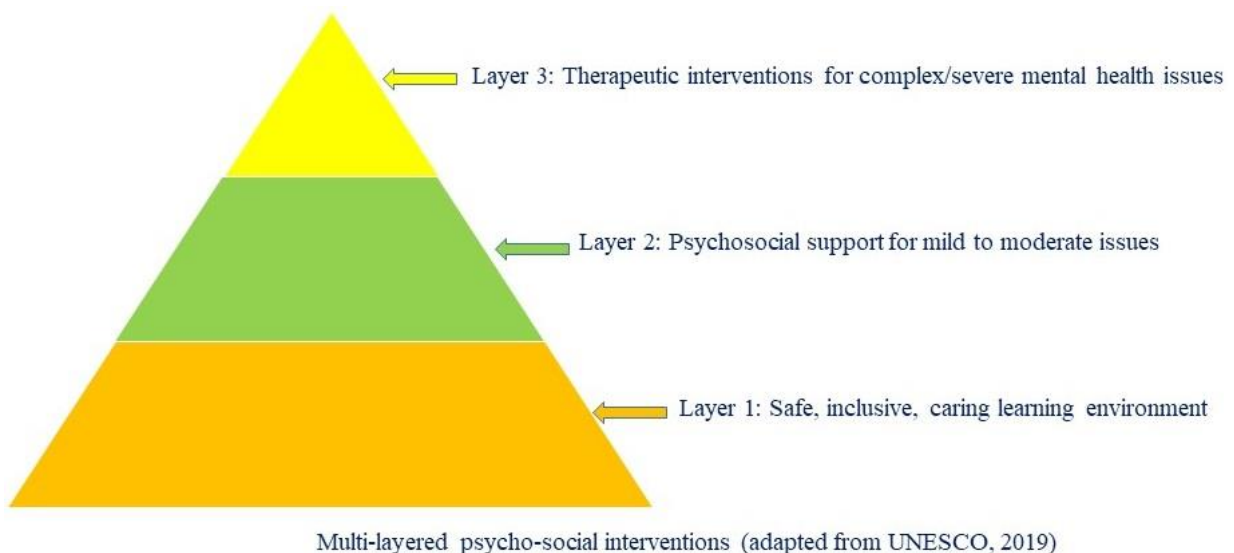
Layer 3: Therapeutic interventions for complex/severe mental health issues

Layer 2: Psychosocial support for mild to moderate issues

Layer 1: Safe, inclusive, caring learning environment

Multi-layered psycho-social interventions (adapted from UNESCO, 2019)